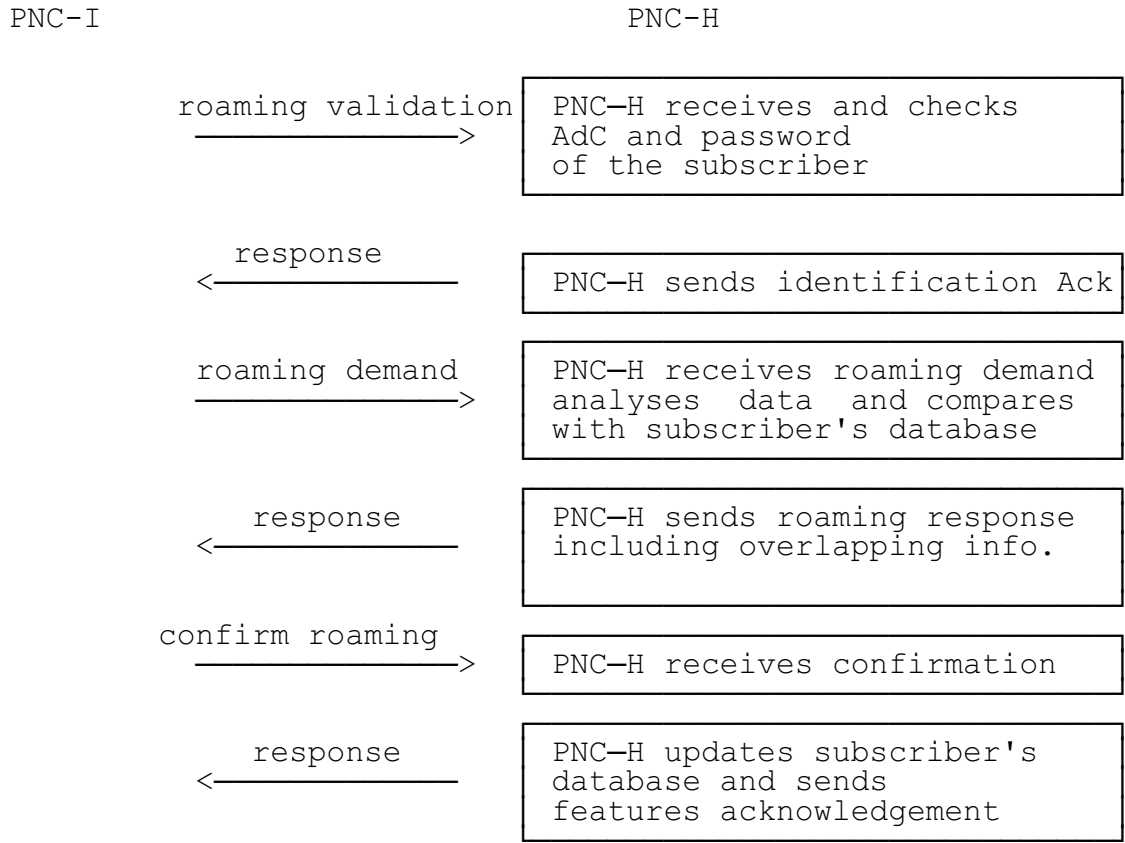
PNC-I

PNC-H

roaming validation

PNC—H receives and checks AdC and password of the subscriber

response

PNC—H sends identification Ack

roaming demand

PNC—H receives roaming demand analyses data and compares with subscriber's database

response

PNC—H sends roaming response including overlapping info.

confirm roaming

PNC—H receives confirmation

response

PNC—H updates subscriber's database and sends features acknowledgement